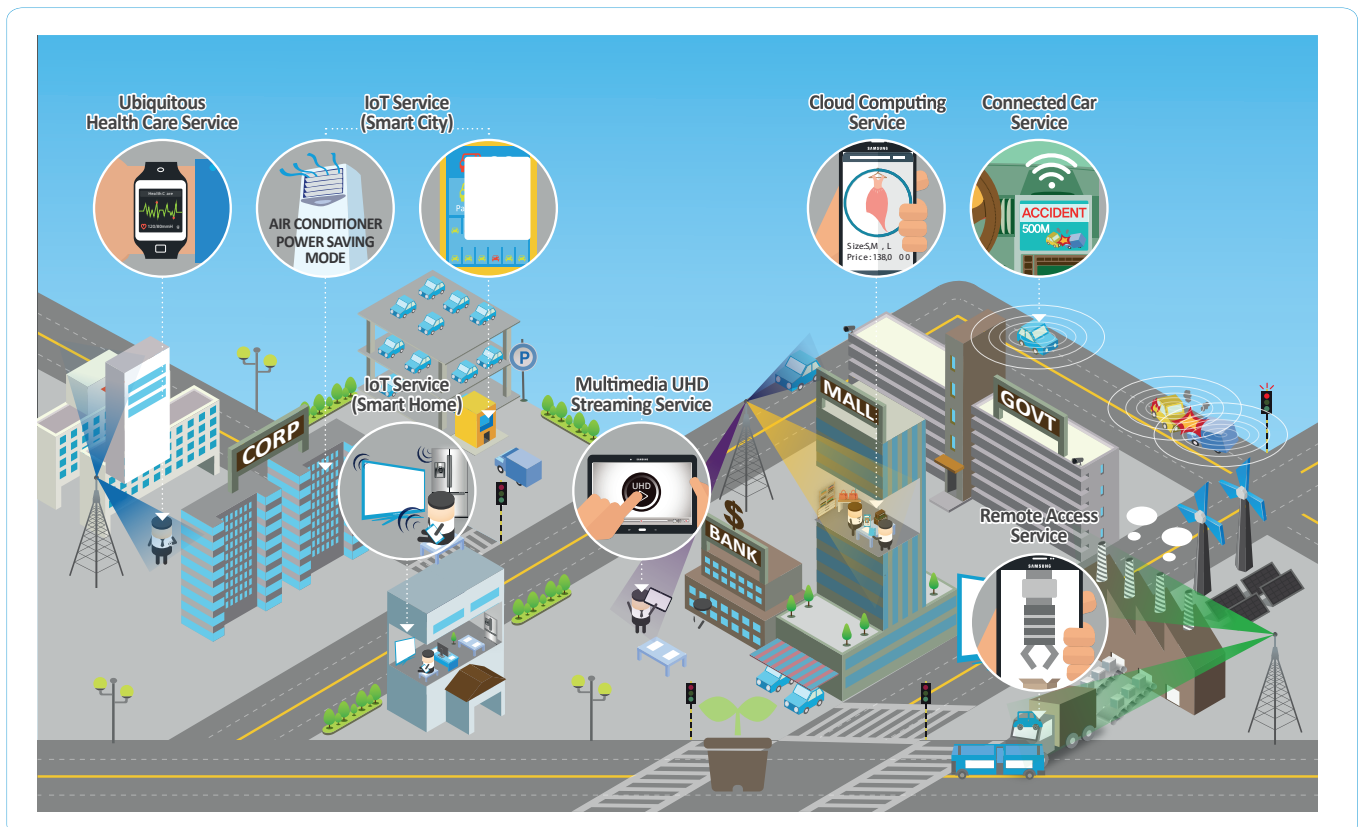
Ubiquitous Health Care Service

IoT Service (Smart City)

Cloud Computing Service

Connected Car Service

Health Care

120/80mmHg

AIR CONDITIONER POWER SAVING MODE

SAMSUNG

Size:S,M , L
Price: 138,0 00

ACCIDENT
500M

P

IoT Service (Smart Home)

Multimedia UHD Streaming Service

CORP

UHD

MALL

GOVT

BANK

$

Remote Access Service

SAMSUNG